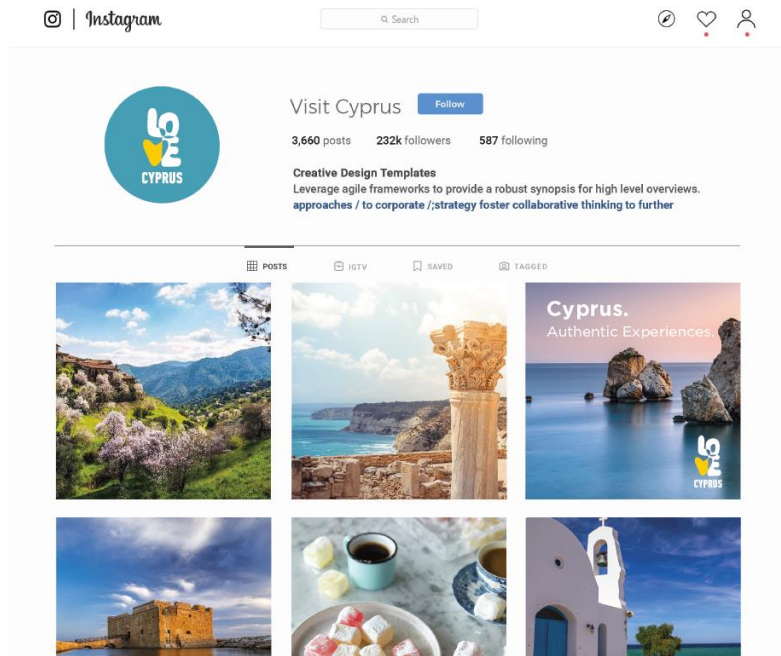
Instagram

Search

LOVE
CYPRUS

Visit Cyprus Follow

3,660 posts 232k followers 587 following

Creative Design Templates
Leverage agile frameworks to provide a robust synopsis for high level overviews.
approaches / to corporate /;strategy foster collaborative thinking to further

POSTS IGTV SAVED TAGGED

Cyprus.
Authentic Experiences.

LOVE
CYPRUS